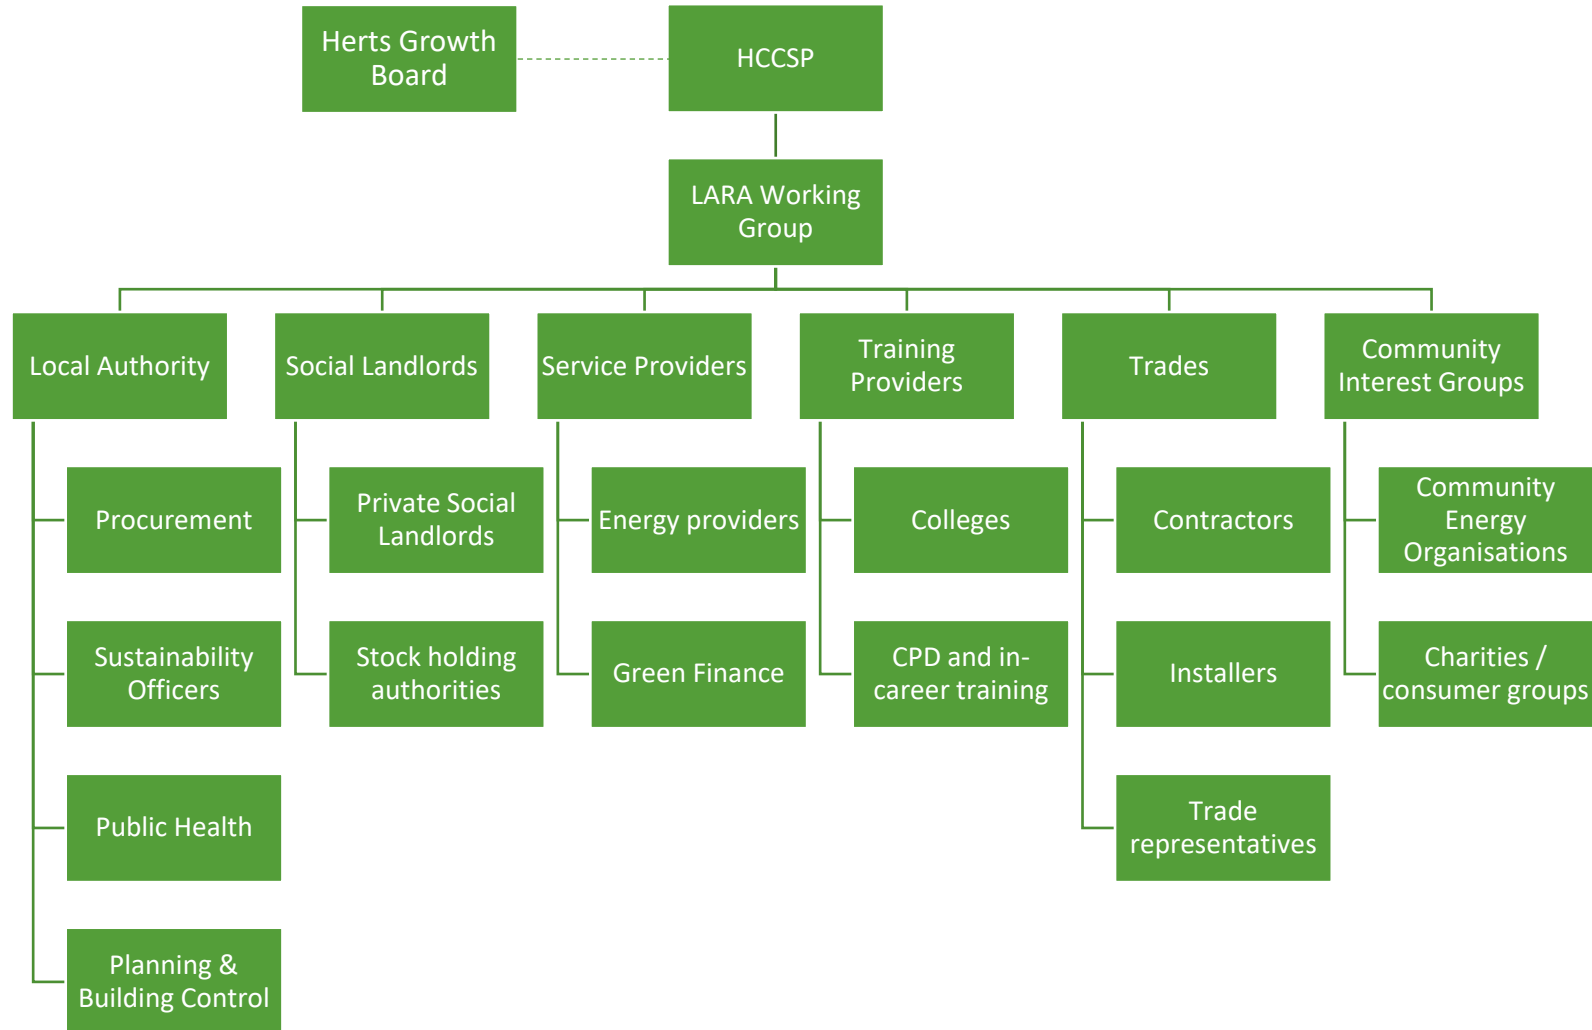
Herts Growth Board

HCCSP

LARA Working Group

Local Authority

Procurement

Sustainability Officers

Public Health

Planning & Building Control

Social Landlords

Private Social Landlords

Stock holding authorities

Service Providers

Energy providers

Green Finance

Training Providers

Colleges

CPD and in-career training

Trades

Contractors

Installers

Trade representatives

Community Interest Groups

Community Energy Organisations

Charities / consumer groups